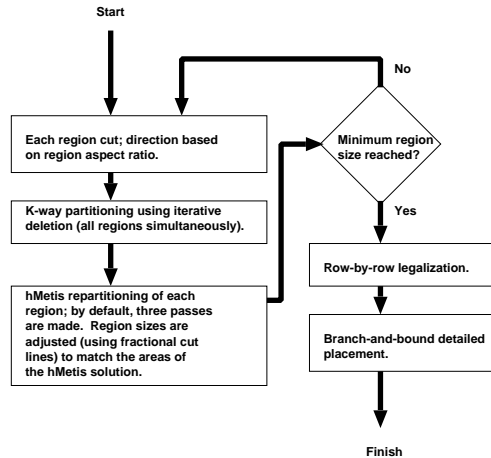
Start

Each region cut; direction based on region aspect ratio.

K-way partitioning using iterative deletion (all regions simultaneously).

hMetis repartitioning of each region; by default, three passes are made. Region sizes are adjusted (using fractional cut lines) to match the areas of the hMetis solution.

No

Minimum region size reached?

Yes

Row-by-row legalization.

Branch-and-bound detailed placement.

Finish